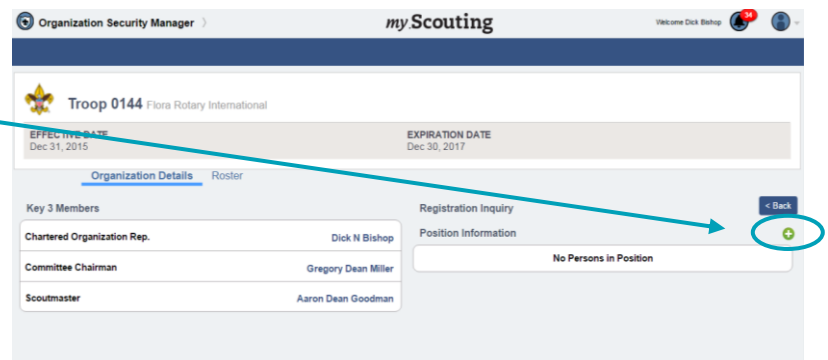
Organization Security Manager 〉

my.Scouting

Welcome Dick Bishop 34

Troop 0144 Flora Rotary International

EFFECTIVE DATE
Dec 31, 2015

EXPIRATION DATE
Dec 30, 2017

Organization Details Roster

Key 3 Members

| Chartered Organization Rep. | Dick N Bishop |
|---|---|
| Committee Chairman | Gregory Dean Miller |
| Scoutmaster | Aaron Dean Goodman |

Registration Inquiry

< Back

Position Information

No Persons in Position